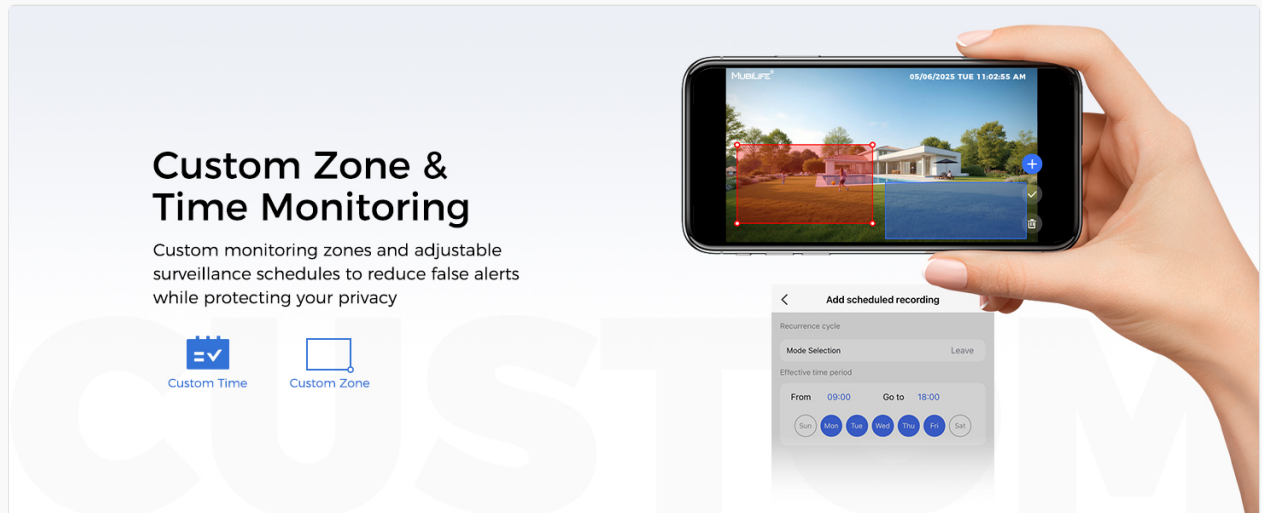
Custom Zone & Time Monitoring

Custom monitoring zones and adjustable surveillance schedules to reduce false alerts while protecting your privacy

Custom Time

Custom Zone

MUBILIFE

05/06/2025 TUE 11:02:55 AM

Add scheduled recording

Recurrence cycle

Mode Selection

Leave

Effective time period

From 09:00

Go to 18:00

Sun Mon Tue Wed Thu Fri Sat

CUSTOM